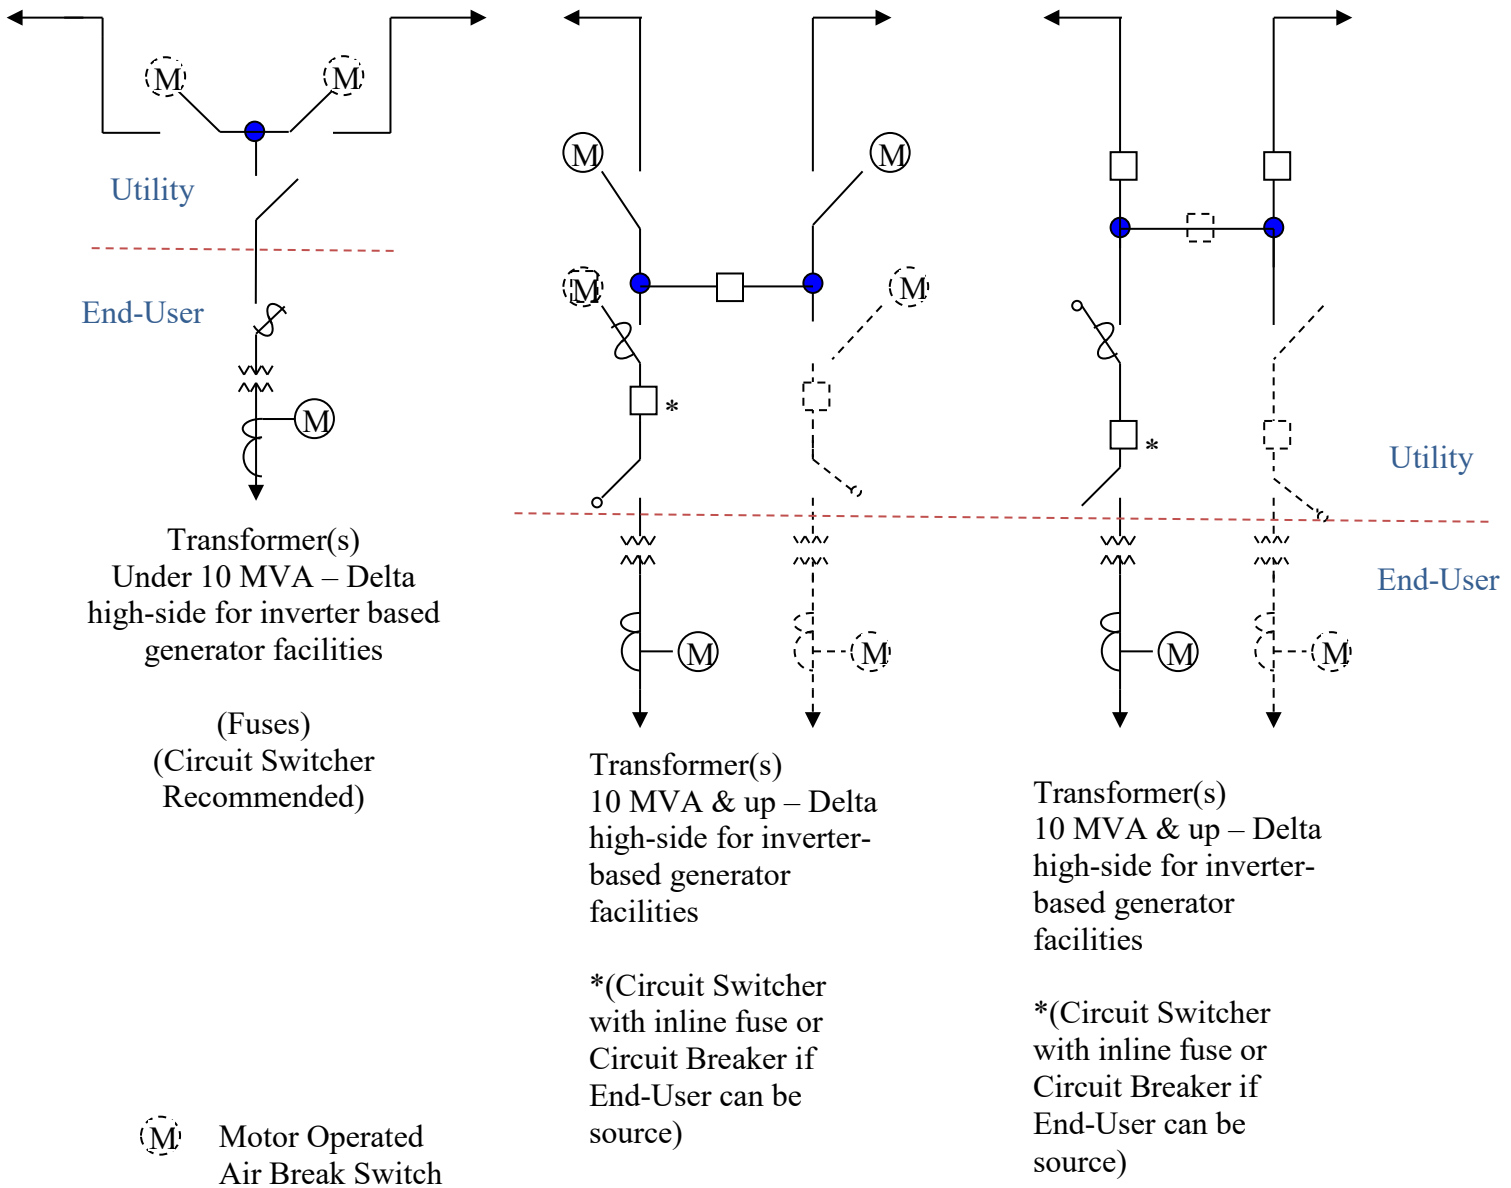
M M

Utility

End-User

M

Transformer(s)
Under 10 MVA – Delta high-side for inverter based generator facilities

(Fuses)
(Circuit Switcher Recommended)

M M

M M

*

M M

Transformer(s)
10 MVA & up – Delta high-side for inverter-based generator facilities

*(Circuit Switcher with inline fuse or Circuit Breaker if End-User can be source)

*

Utility

End-User

M M

Transformer(s)
10 MVA & up – Delta high-side for inverter-based generator facilities

*(Circuit Switcher with inline fuse or Circuit Breaker if End-User can be source)

M Motor Operated Air Break Switch